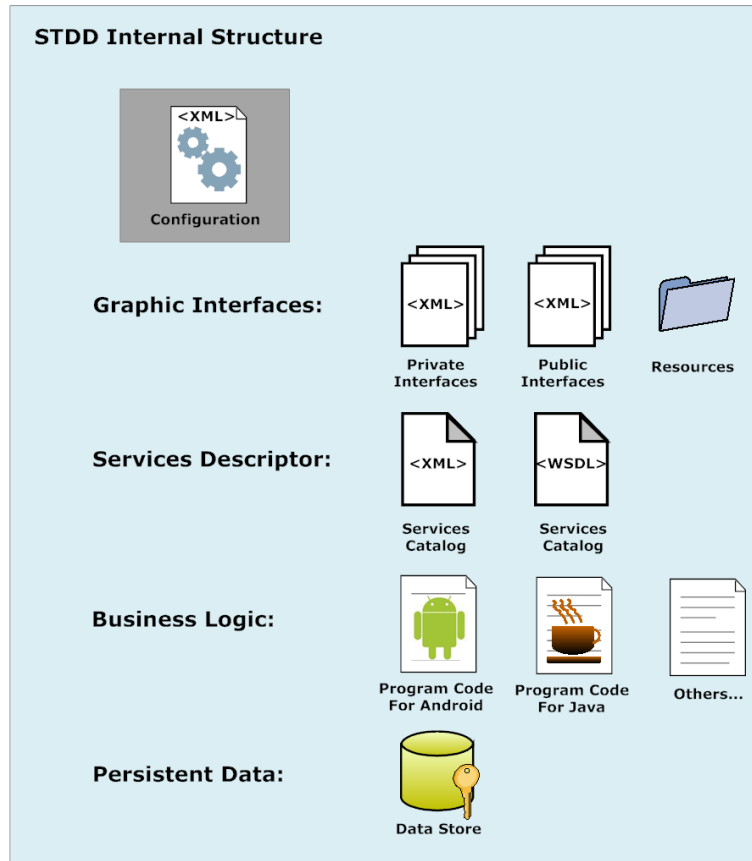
STDD Internal Structure

<XML>

Configuration

Graphic Interfaces:

<XML>

Private Interfaces

<XML>

Public Interfaces

Resources

Services Descriptor:

<XML>

Services Catalog

<WSDL>

Services Catalog

Business Logic:

Program Code For Android

Program Code For Java

Others...

Persistent Data:

Data Store